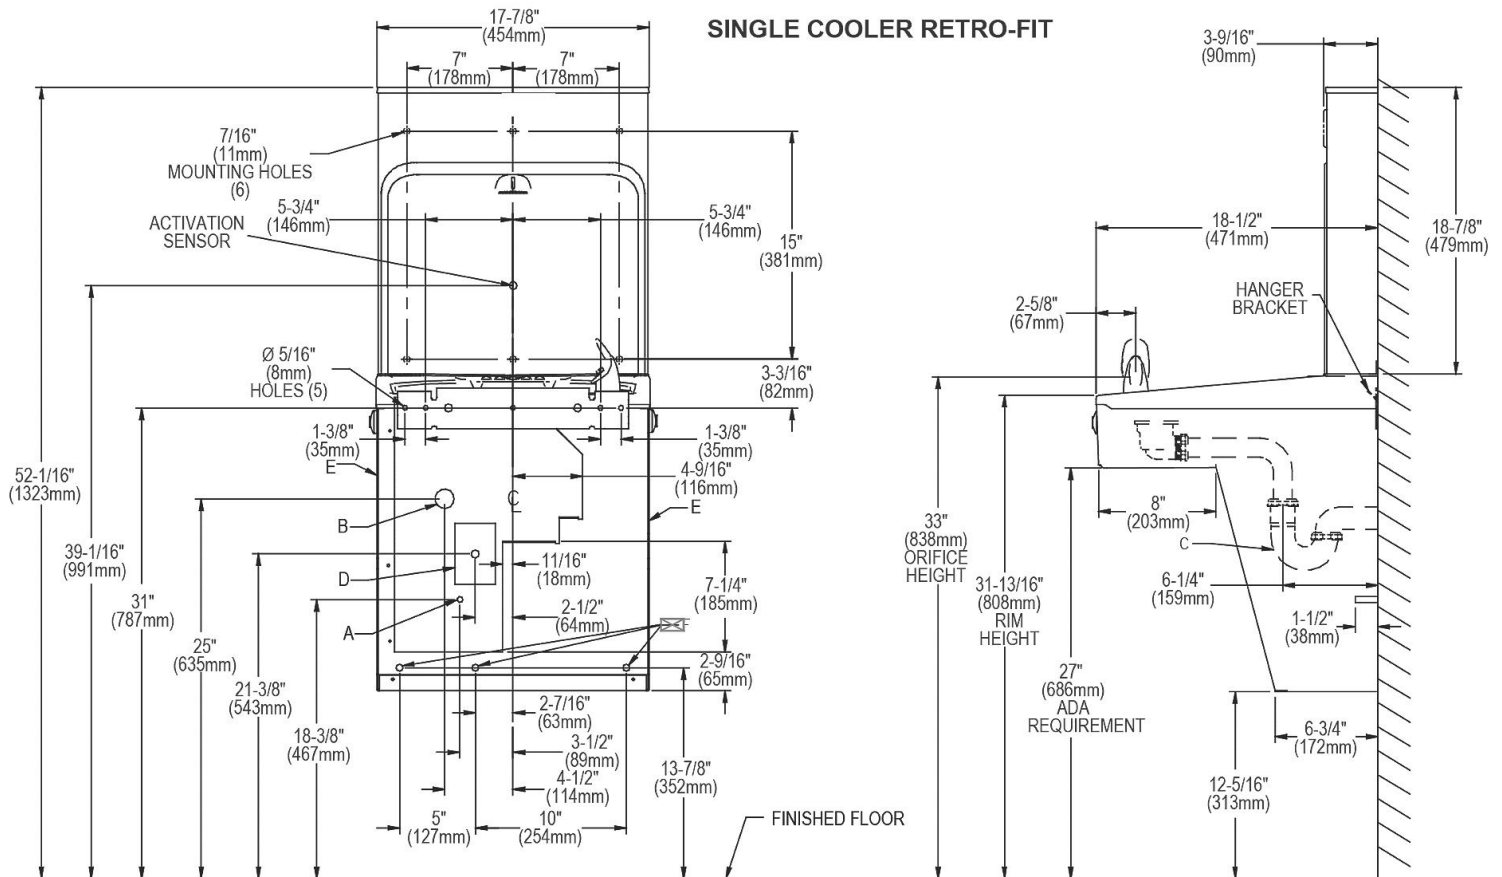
SINGLE COOLER RETRO-FIT

17-7/8"
(454mm)
7"
(178mm)
7"
(178mm)
7/16"
(11mm)
MOUNTING HOLES
(6)
ACTIVATION
SENSOR
5-3/4"
(146mm)
5-3/4"
(146mm)
15"
(381mm)
Ø 5/16"
(8mm)
HOLES (5)
3-3/16"
(82mm)
52-1/16"
(1323mm)
1-3/8"
(35mm)
E
1-3/8"
(35mm)
4-9/16"
(116mm)
E
B
C
39-1/16"
(991mm)
D
11/16"
(18mm)
7-1/4"
(185mm)
31"
(787mm)
A
2-1/2"
(64mm)
25"
(635mm)
2-9/16"
(65mm)
21-3/8"
(543mm)
18-3/8"
(467mm)
2-7/16"
(63mm)
3-1/2"
(89mm)
4-1/2"
(114mm)
13-7/8"
(352mm)
5"
(127mm)
10"
(254mm)
FINISHED FLOOR

3-9/16"
(90mm)
18-1/2"
(471mm)
18-7/8"
(479mm)
HANGER
BRACKET
2-5/8"
(67mm)
33"
(838mm)
ORIFICE
HEIGHT
8"
(203mm)
C
31-13/16"
(808mm)
RIM
HEIGHT
6-1/4"
(159mm)
1-1/2"
(38mm)
27"
(686mm)
ADA
REQUIREMENT
6-3/4"
(172mm)
12-5/16"
(313mm)